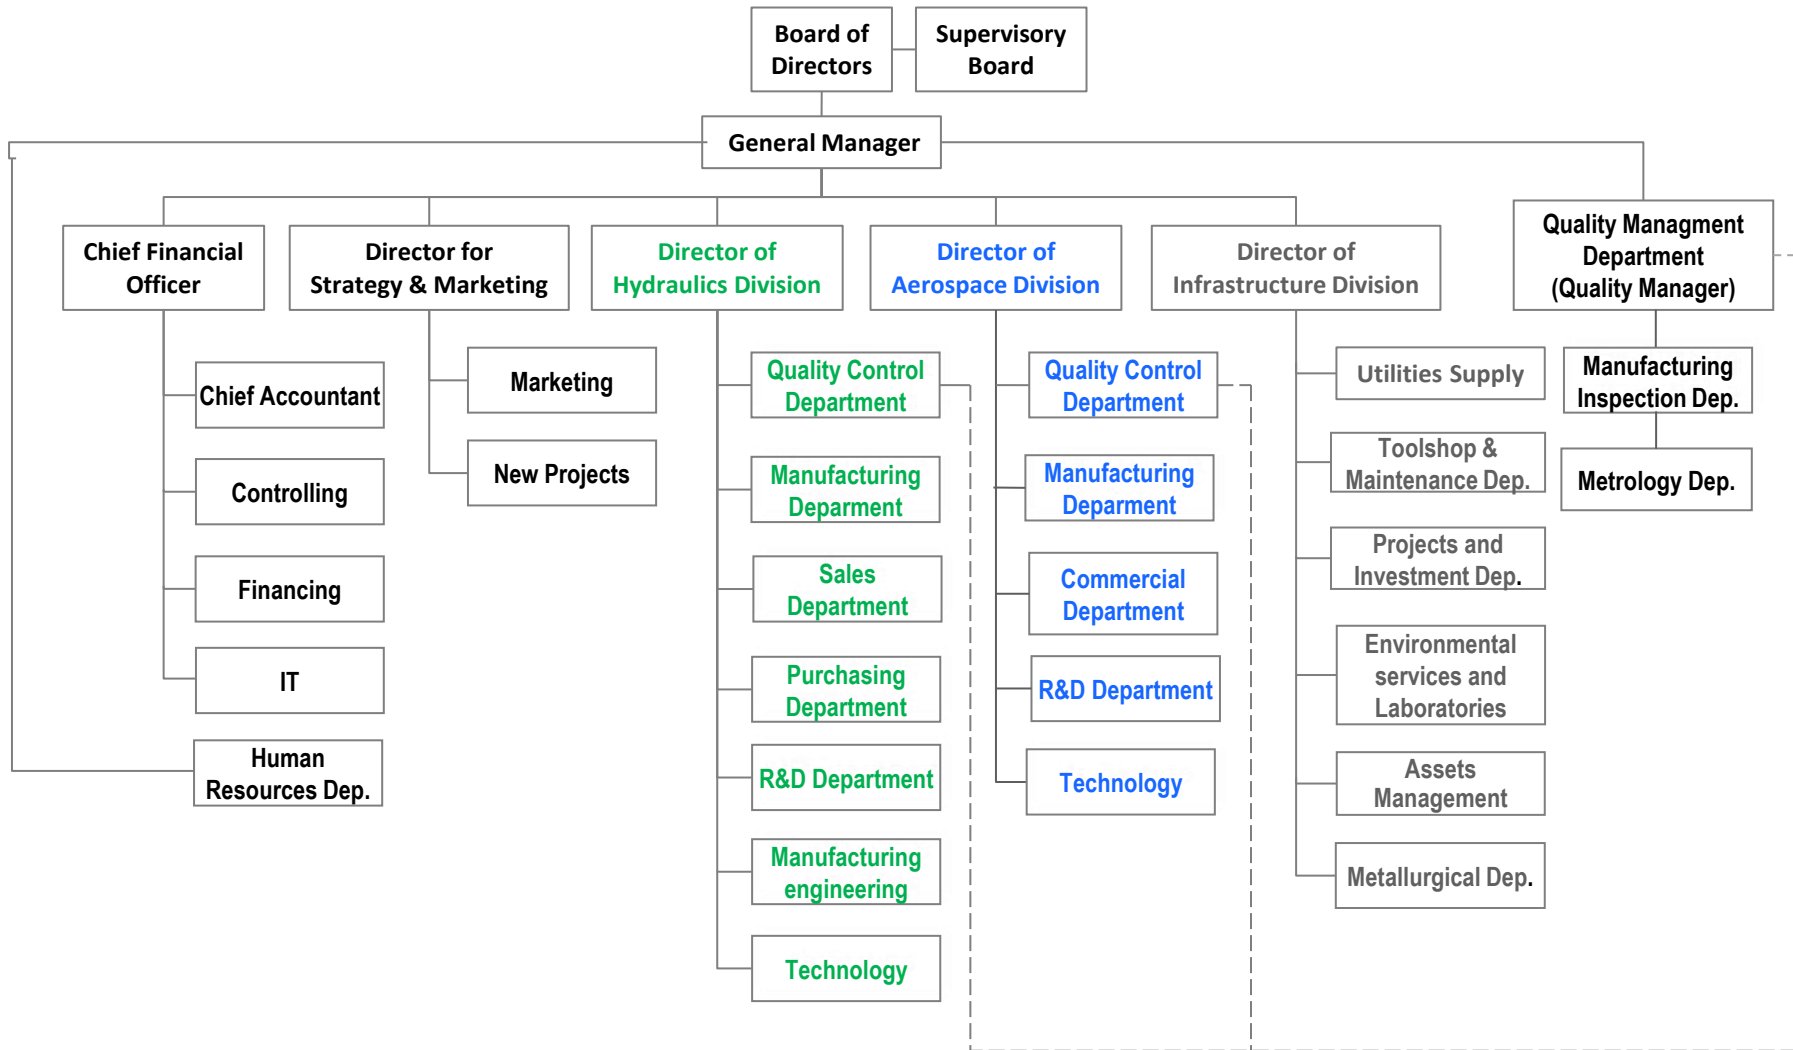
Board of Directors

Supervisory Board

General Manager

Chief Financial Officer

Chief Accountant

Controlling

Financing

IT

Human Resources Dep.

Director for Strategy & Marketing

Marketing

New Projects

Director of Hydraulics Division

Quality Control Department

Manufacturing Deparment

Sales Department

Purchasing Department

R&D Department

Manufacturing engineering

Technology

Director of Aerospace Division

Quality Control Department

Manufacturing Deparment

Commercial Department

R&D Department

Technology

Director of Infrastructure Division

Utilities Supply

Toolshop & Maintenance Dep.

Projects and Investment Dep.

Environmental services and Laboratories

Assets Management

Metallurgical Dep.

Quality Managment Department (Quality Manager)

Manufacturing Inspection Dep.

Metrology Dep.